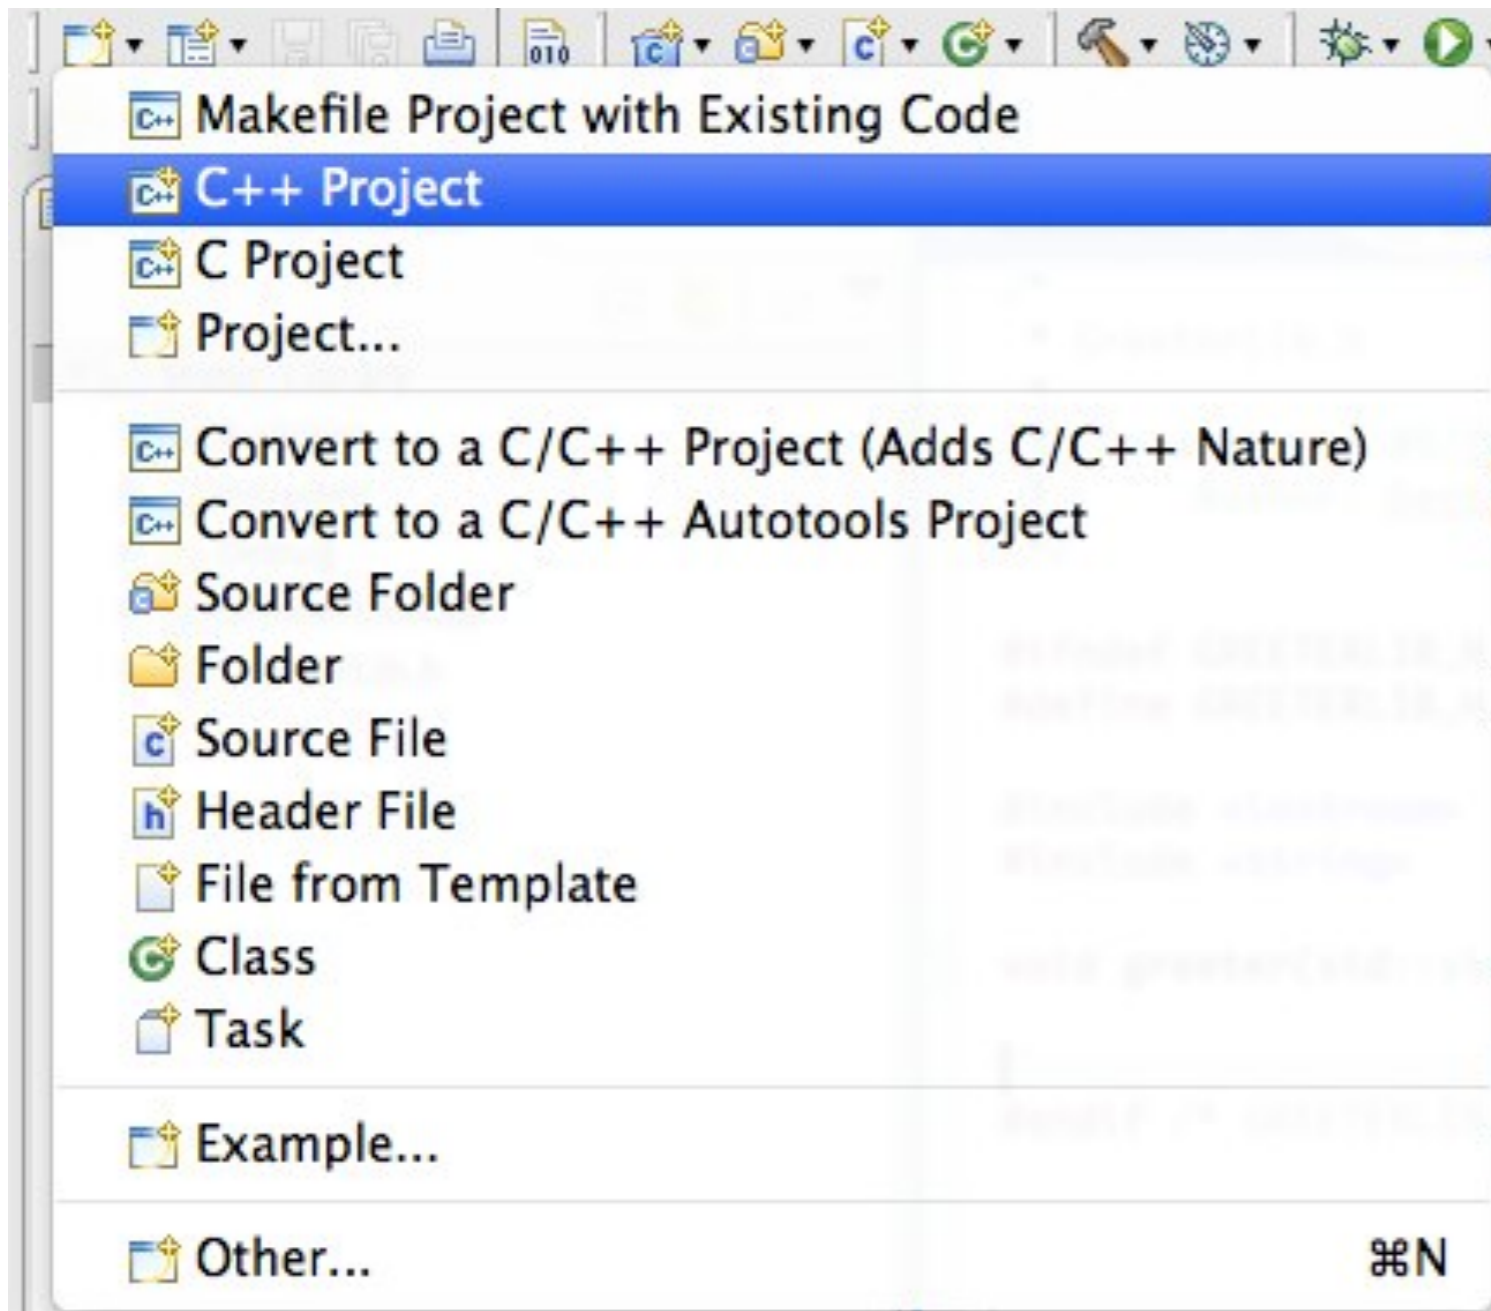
Makefile Project with Existing Code
C++ Project
C Project
Project...

Convert to a C/C++ Project (Adds C/C++ Nature)
Convert to a C/C++ Autotools Project
Source Folder
Folder
Source File
Header File
File from Template
Class
Task

Example...

Other... ⌘N